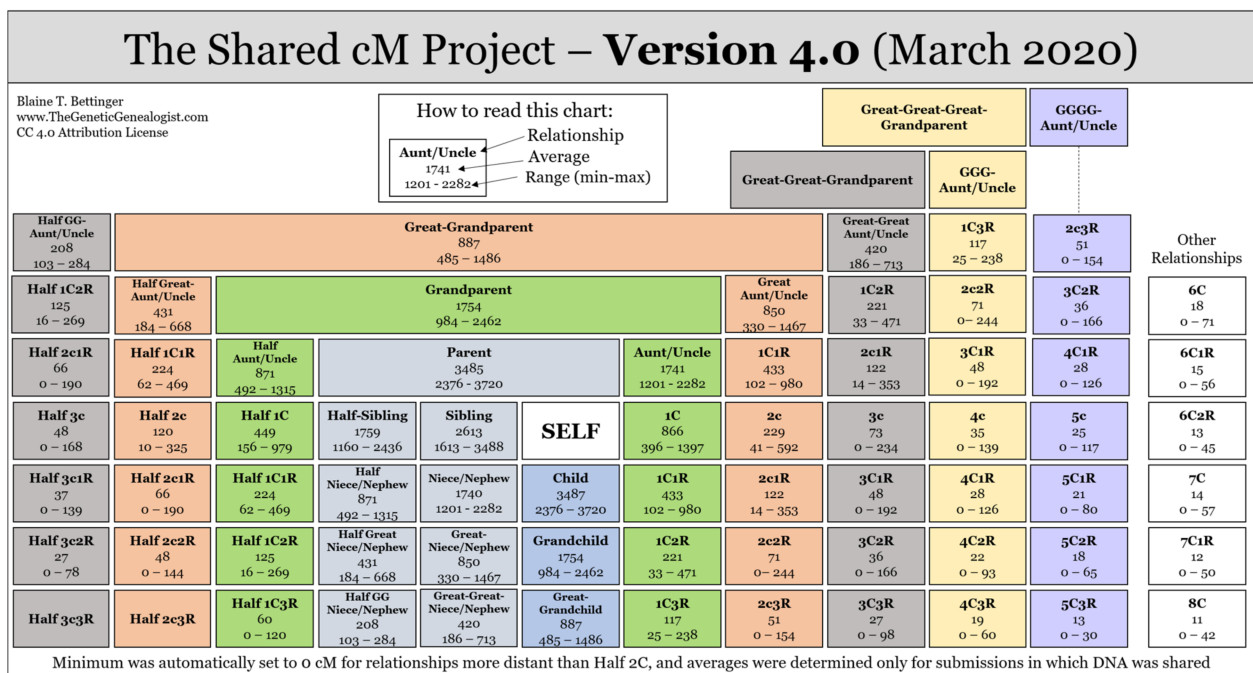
The Shared cM Project – **Version 4.0** (March 2020)

Blaine T. Bettinger
www.TheGeneticGenealogist.com
CC 4.0 Attribution License

How to read this chart:
Aunt/Uncle
1741
1201 - 2282
Relationship
Average
Range (min-max)

Great-Great-Great-Grandparent

GGGG-Aunt/Uncle

Great-Great-Grandparent

GGG-Aunt/Uncle

Half GG-Aunt/Uncle
208
103 – 284

Great-Grandparent
887
485 – 1486

Great-Great Aunt/Uncle
420
186 – 713

1C3R
117
25 – 238

2c3R
51
0 – 154

Other Relationships

Half 1C2R
125
16 – 269

Half Great-Aunt/Uncle
431
184 – 668

Grandparent
1754
984 – 2462

Great Aunt/Uncle
850
330 – 1467

1C2R
221
33 – 471

2c2R
71
0– 244

3C2R
36
0 – 166

6C
18
0 – 71

Half 2c1R
66
0 – 190

Half 1C1R
224
62 – 469

Half Aunt/Uncle
871
492 – 1315

Parent
3485
2376 – 3720

Aunt/Uncle
1741
1201 - 2282

1C1R
433
102 – 980

2c1R
122
14 – 353

3C1R
48
0 – 192

4C1R
28
0 – 126

6C1R
15
0 – 56

Half 3c
48
0 – 168

Half 2c
120
10 – 325

Half 1C
449
156 – 979

Half-Sibling
1759
1160 – 2436

Sibling
2613
1613 – 3488

SELF

1C
866
396 – 1397

2c
229
41 – 592

3c
73
0 – 234

4c
35
0 – 139

5c
25
0 – 117

6C2R
13
0 – 45

Half 3c1R
37
0 – 139

Half 2c1R
66
0 – 190

Half 1C1R
224
62 – 469

Half Niece/Nephew
871
492 – 1315

Niece/Nephew
1740
1201 - 2282

Child
3487
2376 – 3720

1C1R
433
102 – 980

2c1R
122
14 – 353

3C1R
48
0 – 192

4C1R
28
0 – 126

5C1R
21
0 – 80

7C
14
0 – 57

Half 3c2R
27
0 – 78

Half 2c2R
48
0 – 144

Half 1C2R
125
16 – 269

Half Great Niece/Nephew
431
184 – 668

Great-Niece/Nephew
850
330 – 1467

Grandchild
1754
984 – 2462

1C2R
221
33 – 471

2c2R
71
0– 244

3C2R
36
0 – 166

4C2R
22
0 – 93

5C2R
18
0 – 65

7C1R
12
0 – 50

Half 3c3R

Half 2c3R

Half 1C3R
60
0 – 120

Half GG Niece/Nephew
208
103 – 284

Great-Great-Niece/Nephew
420
186 – 713

Great-Grandchild
887
485 – 1486

1C3R
117
25 – 238

2c3R
51
0 – 154

3C3R
27
0 – 98

4C3R
19
0 – 60

5C3R
13
0 – 30

8C
11
0 – 42

Minimum was automatically set to 0 cM for relationships more distant than Half 2C, and averages were determined only for submissions in which DNA was shared